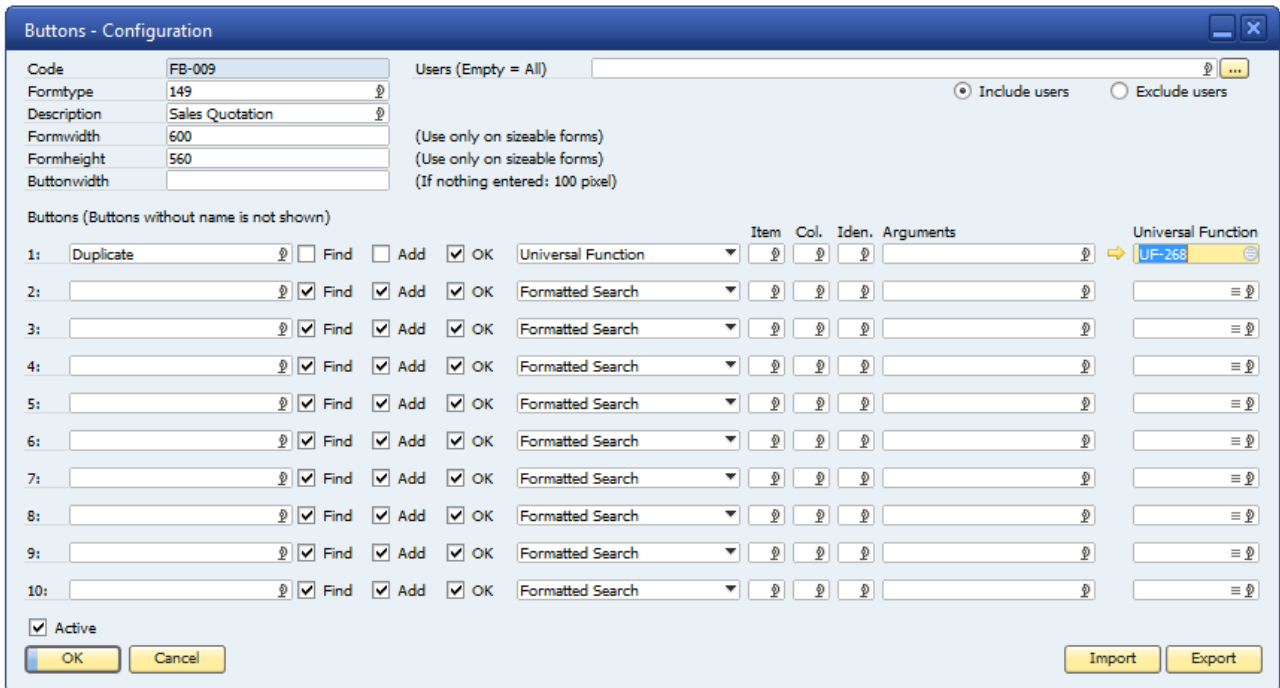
Buttons - Configuration

Code FB-009
Formtype 149
Description Sales Quotation
Formwidth 600 (Use only on sizeable forms)
Formheight 560 (Use only on sizeable forms)
Buttonwidth (If nothing entered: 100 pixel)

Users (Empty = All) ...
Include users
Exclude users

Buttons (Buttons without name is not shown)

| | Name | | | | Type | Item | Col. | Iden. | Arguments | Universal Function |
|---|---|---|---|---|---|---|---|---|---|---|
| 1: | Duplicate | Find | Add | OK | Universal Function | | | | | UF-268 |
| 2: | | Find | Add | OK | Formatted Search | | | | | |
| 3: | | Find | Add | OK | Formatted Search | | | | | |
| 4: | | Find | Add | OK | Formatted Search | | | | | |
| 5: | | Find | Add | OK | Formatted Search | | | | | |
| 6: | | Find | Add | OK | Formatted Search | | | | | |
| 7: | | Find | Add | OK | Formatted Search | | | | | |
| 8: | | Find | Add | OK | Formatted Search | | | | | |
| 9: | | Find | Add | OK | Formatted Search | | | | | |
| 10: | | Find | Add | OK | Formatted Search | | | | | |

Active

OK Cancel Import Export